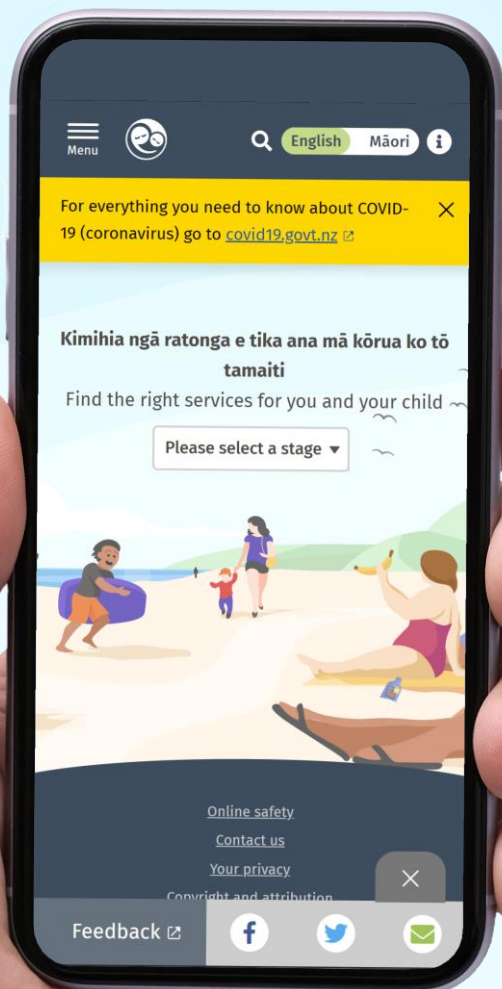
Menu

English Māori

For everything you need to know about COVID-19 (coronavirus) go to covid19.govt.nz

Kimihia ngā ratonga e tika ana mā kōrua ko tō tamaiti

Find the right services for you and your child

Please select a stage

Online safety

Contact us

Your privacy

Copyright and attribution

Feedback